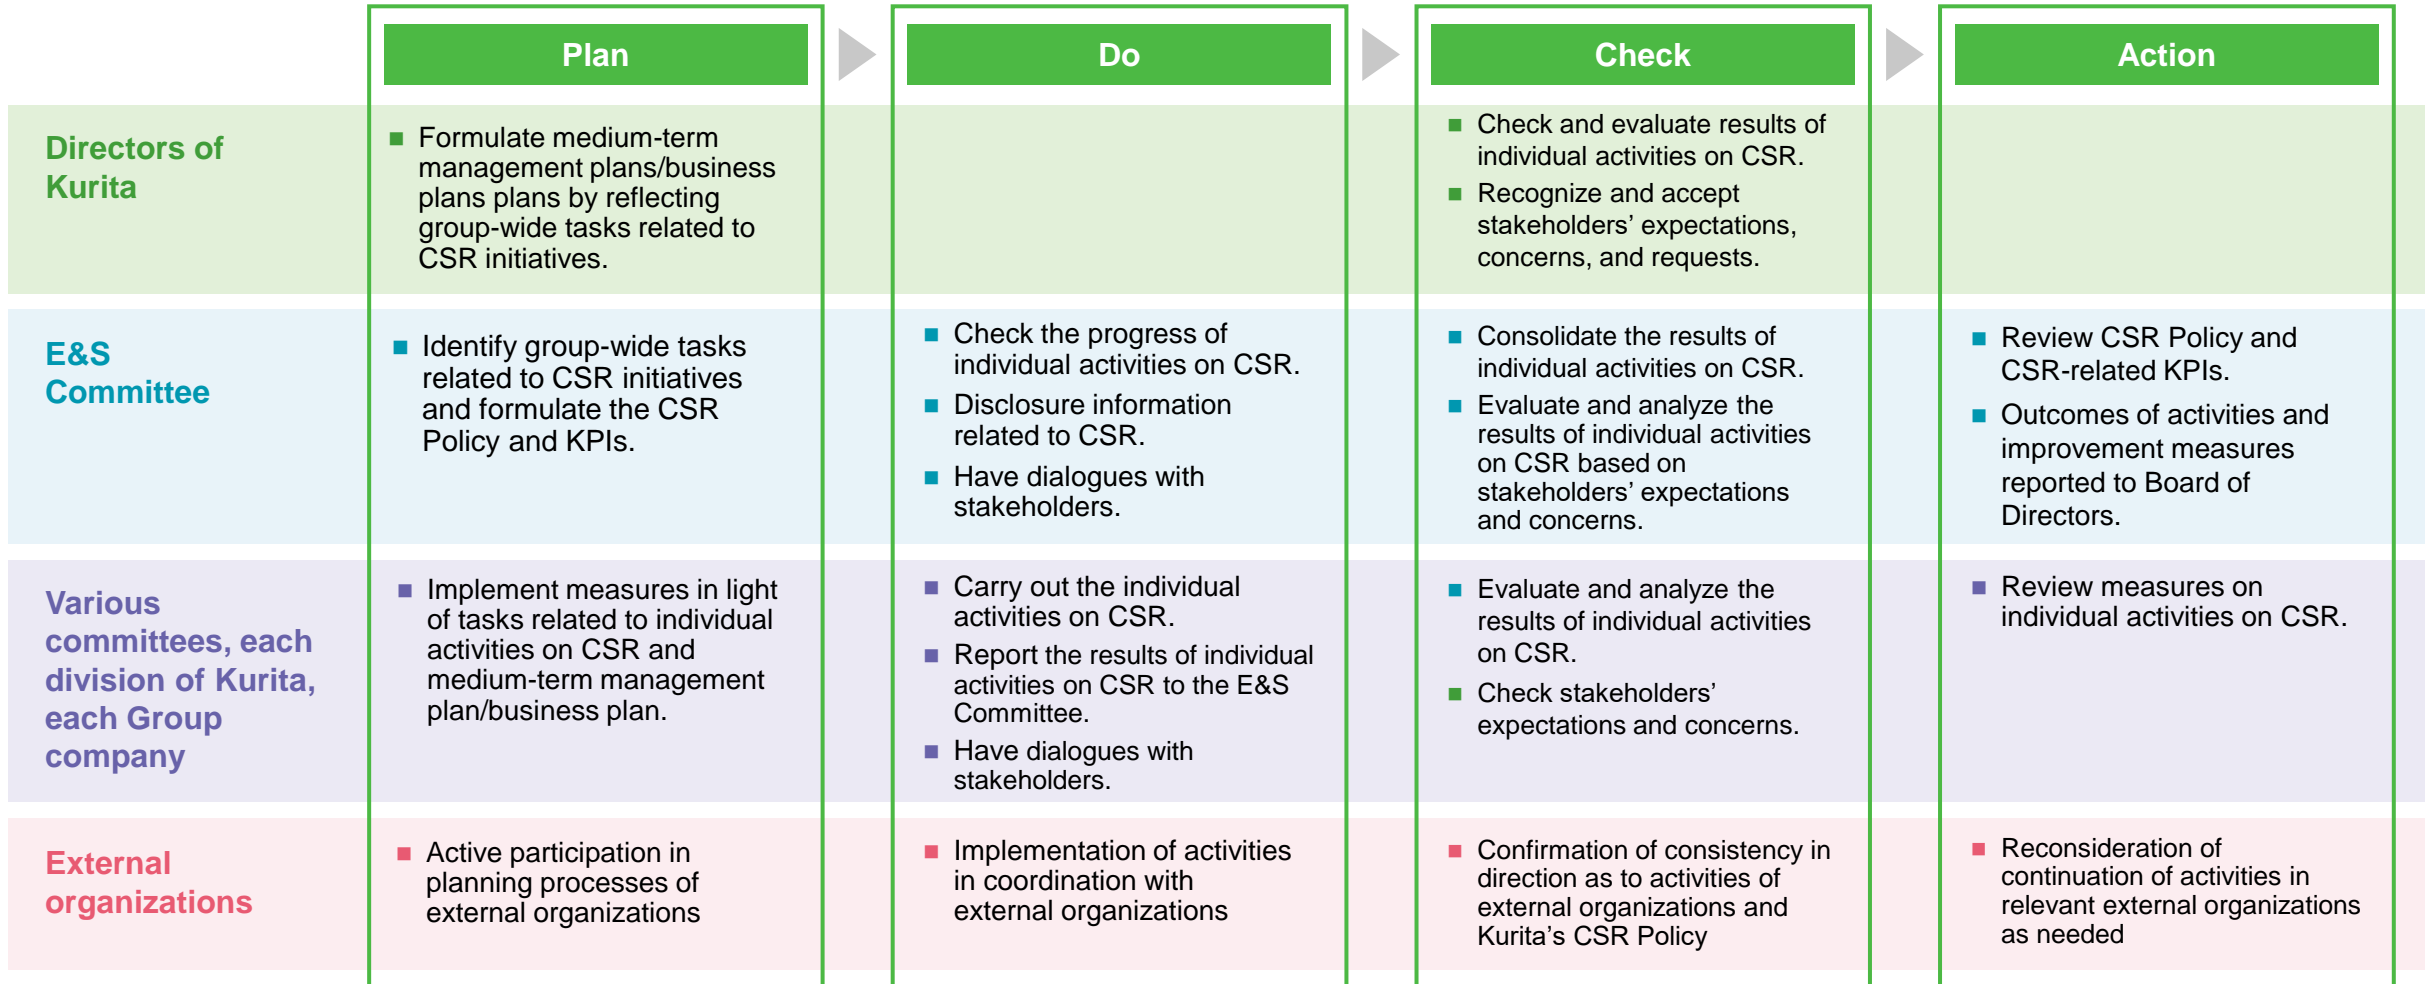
| | Plan | Do | Check | Action |
|---|---|---|---|---|
| Directors of Kurita | ■ Formulate medium-term management plans/business plans plans by reflecting group-wide tasks related to CSR initiatives. | | ■ Check and evaluate results of individual activities on CSR. ■ Recognize and accept stakeholders' expectations, concerns, and requests. | |
| E&S Committee | ■ Identify group-wide tasks related to CSR initiatives and formulate the CSR Policy and KPIs. | ■ Check the progress of individual activities on CSR. ■ Disclosure information related to CSR. ■ Have dialogues with stakeholders. | ■ Consolidate the results of individual activities on CSR. ■ Evaluate and analyze the results of individual activities on CSR based on stakeholders' expectations and concerns. | ■ Review CSR Policy and CSR-related KPIs. ■ Outcomes of activities and improvement measures reported to Board of Directors. |
| Various committees, each division of Kurita, each Group company | ■ Implement measures in light of tasks related to individual activities on CSR and medium-term management plan/business plan. | ■ Carry out the individual activities on CSR. ■ Report the results of individual activities on CSR to the E&S Committee. ■ Have dialogues with stakeholders. | ■ Evaluate and analyze the results of individual activities on CSR. ■ Check stakeholders' expectations and concerns. | ■ Review measures on individual activities on CSR. |
| External organizations | ■ Active participation in planning processes of external organizations | ■ Implementation of activities in coordination with external organizations | ■ Confirmation of consistency in direction as to activities of external organizations and Kurita's CSR Policy | ■ Reconsideration of continuation of activities in relevant external organizations as needed |